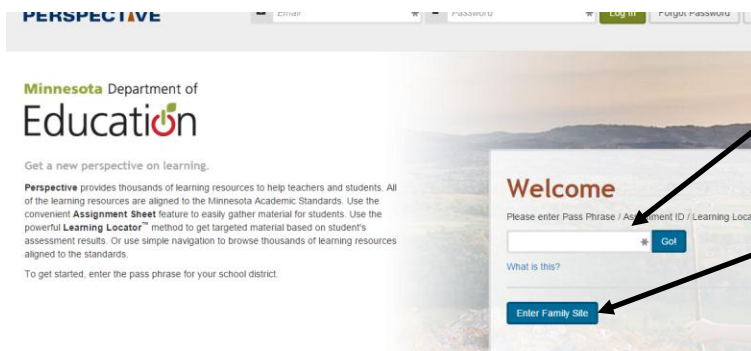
PERSPECTIVE

Email

Password

Log In

Forgot Password

Minnesota Department of

Education

Get a new perspective on learning.

**Perspective** provides thousands of learning resources to help teachers and students. All of the learning resources are aligned to the Minnesota Academic Standards. Use the convenient **Assignment Sheet** feature to easily gather material for students. Use the powerful **Learning Locator™** method to get targeted material based on student's assessment results. Or use simple navigation to browse thousands of learning resources aligned to the standards.

To get started, enter the pass phrase for your school district.

Welcome

Please enter Pass Phrase / Assignment ID / Learning Loca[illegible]

Go!

What is this?

Enter Family Site